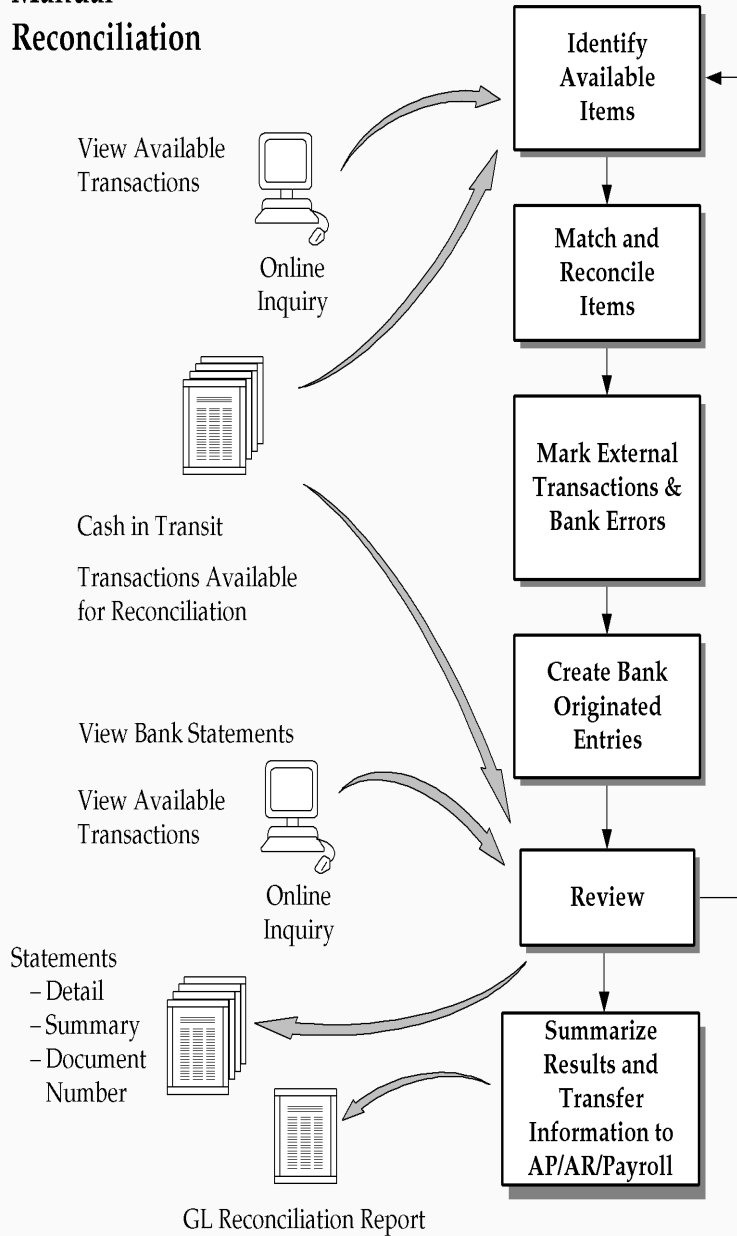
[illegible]
Reconciliation

Identify Available Items

View Available Transactions

Online Inquiry

Match and Reconcile Items

Mark External Transactions & Bank Errors

Cash in Transit

Transactions Available for Reconciliation

Create Bank Originated Entries

View Bank Statements

View Available Transactions

Online Inquiry

Review

Statements
– Detail
– Summary
– Document Number

Summarize Results and Transfer Information to AP/AR/Payroll

GL Reconciliation Report